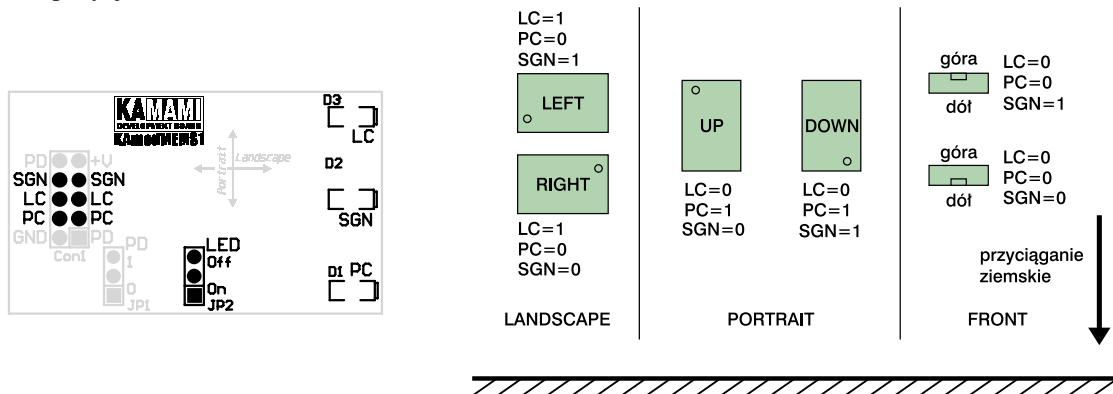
KAMAMI
DEVELOPMENT BOARD
KAmodMEMS1

Landscape
Portrait

PD +V
SGN SGN
LC LC
PC PC
GND PD
Con1

PD
1
0
JP1

LED
Off
On
JP2

D3
LC
D2
SGN
D1 PC

LC=1
PC=0
SGN=1

LEFT

RIGHT

LC=1
PC=0
SGN=0

LANDSCAPE

UP

LC=0
PC=1
SGN=0

DOWN

LC=0
PC=1
SGN=1

PORTRAIT

góra
dół
LC=0
PC=0
SGN=1

góra
dół
LC=0
PC=0
SGN=0

przyciąganie ziemskie

FRONT